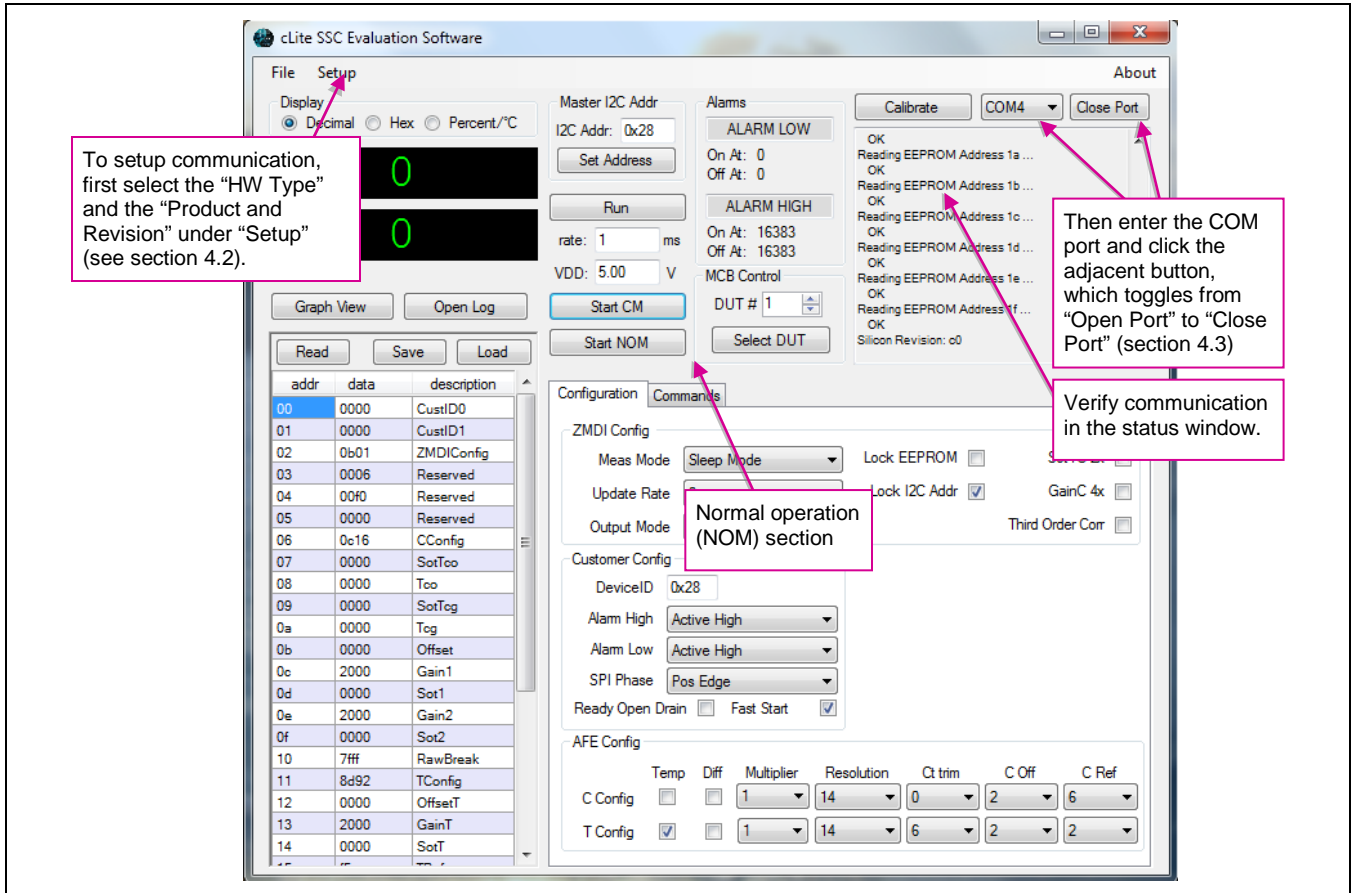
cLite SSC Evaluation Software

File Setup About

Display
Decimal Hex Percent/°C

To setup communication, first select the “HW Type” and the “Product and Revision” under “Setup” (see section 4.2).

0

0

Master I2C Addr
I2C Addr: 0x28
Set Address

Run
rate: 1 ms
VDD: 5.00 V

Start CM
Start NOM

Alarms
ALARM LOW
On At: 0
Off At: 0
ALARM HIGH
On At: 16383
Off At: 16383

MCB Control
DUT # 1
Select DUT

Calibrate COM4 Close Port

OK
Reading EEPROM Address 1a ...
OK
Reading EEPROM Address 1b ...
OK
Reading EEPROM Address 1c ...
OK
Reading EEPROM Address 1d ...
OK
Reading EEPROM Address 1e ...
OK
Reading EEPROM Address 1f ...
OK
Silicon Revision: c0

Then enter the COM port and click the adjacent button, which toggles from “Open Port” to “Close Port” (section 4.3)

Verify communication in the status window.

Graph View Open Log

Read Save Load

| addr | data | description |
|---|---|---|
| 00 | 0000 | CustID0 |
| 01 | 0000 | CustID1 |
| 02 | 0b01 | ZMDIConfig |
| 03 | 0006 | Reserved |
| 04 | 00f0 | Reserved |
| 05 | 0000 | Reserved |
| 06 | 0c16 | CConfig |
| 07 | 0000 | SotTco |
| 08 | 0000 | Tco |
| 09 | 0000 | SotTcg |
| 0a | 0000 | Tcg |
| 0b | 0000 | Offset |
| 0c | 2000 | Gain1 |
| 0d | 0000 | Sot1 |
| 0e | 2000 | Gain2 |
| 0f | 0000 | Sot2 |
| 10 | 7fff | RawBreak |
| 11 | 8d92 | TConfig |
| 12 | 0000 | OffsetT |
| 13 | 2000 | GainT |
| 14 | 0000 | SotT |

Configuration Commands

ZMDI Config
Meas Mode Sleep Mode
Update Rate
Output Mode
Lock EEPROM
Lock I2C Addr
GainC 4x
Third Order Com

Normal operation (NOM) section

Customer Config
DeviceID 0x28
Alarm High Active High
Alarm Low Active High
SPI Phase Pos Edge
Ready Open Drain Fast Start

AFE Config
| | Temp | Diff | Multiplier | Resolution | Ct trim | C Off | C Ref |
|---|---|---|---|---|---|---|---|
| C Config | | | 1 | 14 | 0 | 2 | 6 |
| T Config | ✓ | | 1 | 14 | 6 | 2 | 2 |